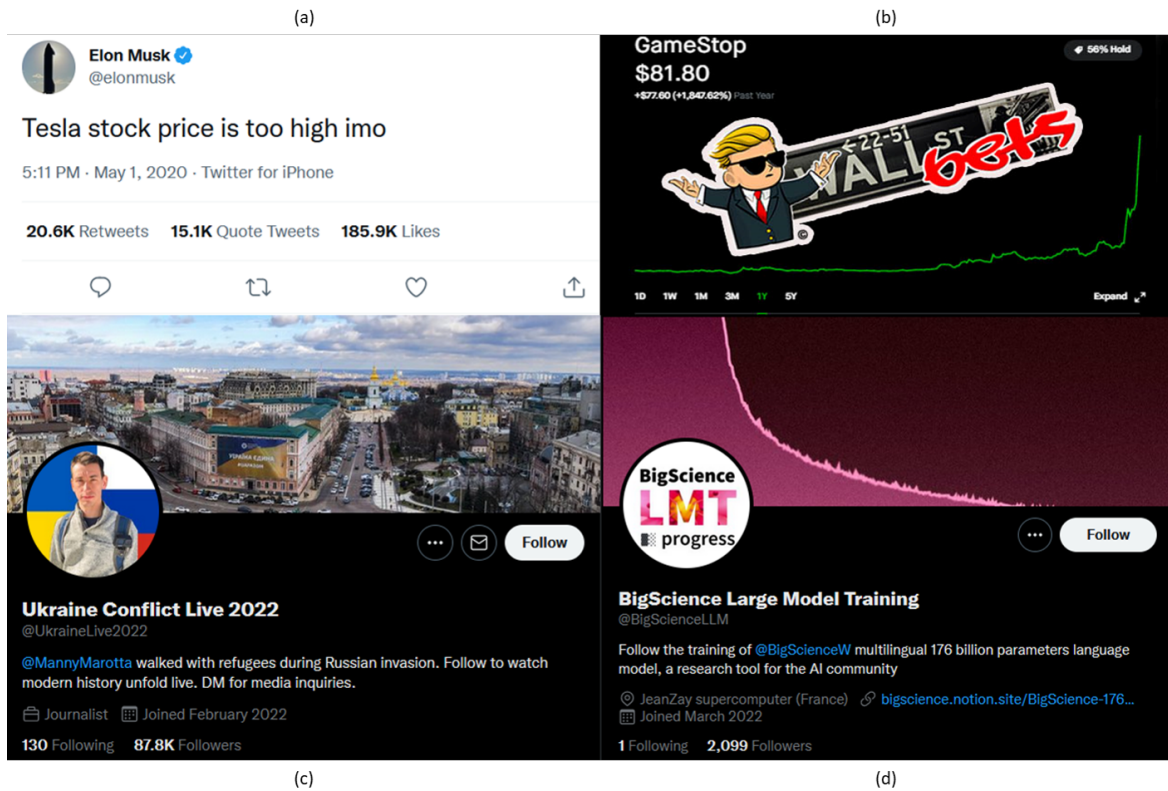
(a)

Elon Musk
@elonmusk

Tesla stock price is too high imo

5:11 PM · May 1, 2020 · Twitter for iPhone

20.6K Retweets 15.1K Quote Tweets 185.9K Likes

(b)

GameStop
$81.80
+$77.60 (+1,847.62%) Past Year

56% Hold

22-51 WALL ST bets

1D 1W 1M 3M 1Y 5Y

Expand

Follow

Ukraine Conflict Live 2022
@UkraineLive2022

@MannyMarotta walked with refugees during Russian invasion. Follow to watch modern history unfold live. DM for media inquiries.

Journalist Joined February 2022

130 Following 87.8K Followers

(c)

BigScience LMT progress

Follow

BigScience Large Model Training
@BigScienceLLM

Follow the training of @BigScienceW multilingual 176 billion parameters language model, a research tool for the AI community

JeanZay supercomputer (France) bigscience.notion.site/BigScience-176...
Joined March 2022

1 Following 2,099 Followers

(d)